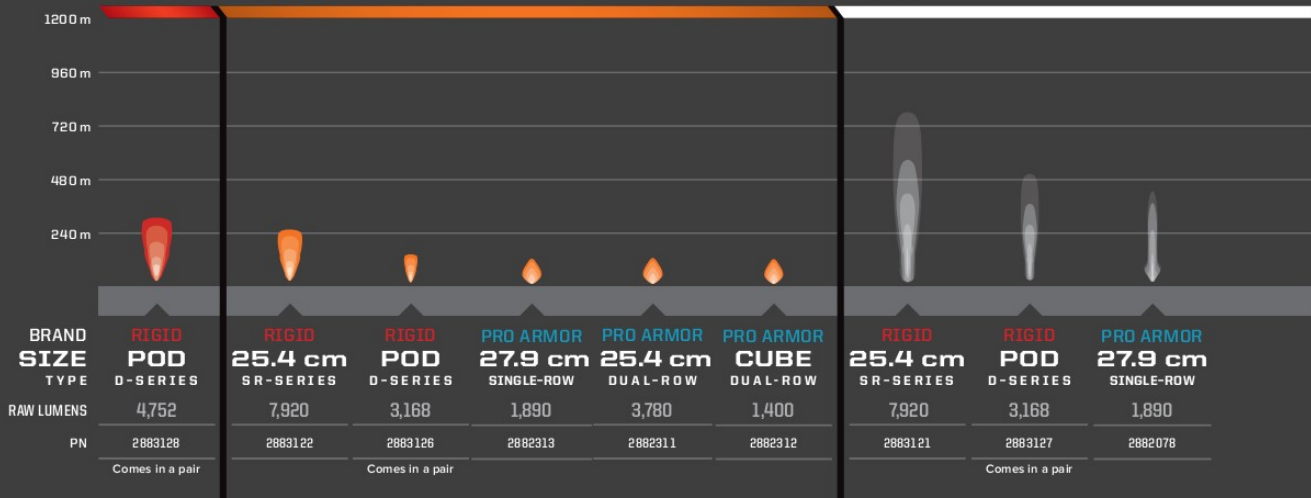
1200 m
960 m
720 m
480 m
240 m

| BRAND | RIGID | RIGID | RIGID | PRO ARMOR | PRO ARMOR | PRO ARMOR | RIGID | RIGID | PRO ARMOR |
|---|---|---|---|---|---|---|---|---|---|
| SIZE | POD | 25.4 cm | POD | 27.9 cm | 25.4 cm | CUBE | 25.4 cm | POD | 27.9 cm |
| TYPE | D-SERIES | SR-SERIES | D-SERIES | SINGLE-ROW | DUAL-ROW | DUAL-ROW | SR-SERIES | D-SERIES | SINGLE-ROW |
| RAW LUMENS | 4,752 | 7,920 | 3,168 | 1,890 | 3,780 | 1,400 | 7,920 | 3,168 | 1,890 |
| PN | 2883128 | 2883122 | 2883126 | 2882313 | 2882311 | 2882312 | 2883121 | 2883127 | 2882078 |
| | Comes in a pair | | Comes in a pair | | | | | Comes in a pair | |